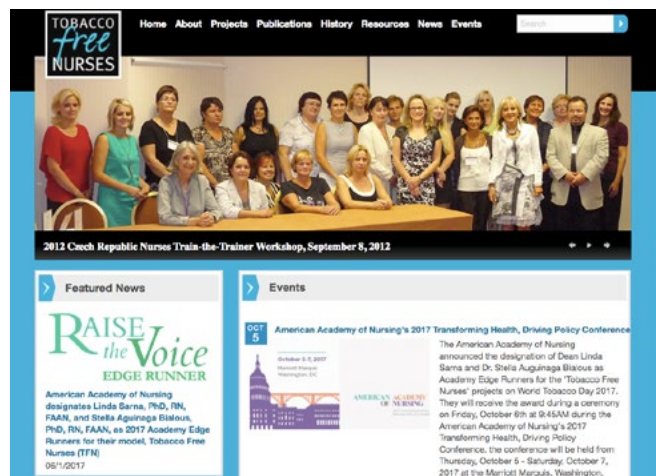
TOBACCO free NURSES

Home About Projects Publications History Resources News Events

Search

2012 Czech Republic Nurses Train-the-Trainer Workshop, September 8, 2012

Featured News

RAISE the Voice EDGE RUNNER

American Academy of Nursing designates Linda Sarna, PhD, RN, FAAN, and Stella Aguinaga Bialous, PhD, RN, FAAN, as 2017 Academy Edge Runners for their model, Tobacco Free Nurses (TFN)
06/1/2017

Events

OCT 5

American Academy of Nursing's 2017 Transforming Health, Driving Policy Conference

October 5-7, 2017
Marriott Marquis
Washington, DC

AMERICAN ACADEMY of NURSING

The American Academy of Nursing announced the designation of Dean Linda Sarna and Dr. Stella Aguinaga Bialous as Academy Edge Runners for the "Tobacco Free Nurses" projects on World Tobacco Day 2017. They will receive the award during a ceremony on Friday, October 6th at 9:45AM during the American Academy of Nursing's 2017 Transforming Health, Driving Policy Conference. the conference will be held from Thursday, October 5 - Saturday, October 7, 2017 at the Marriott Marquis, Washington,